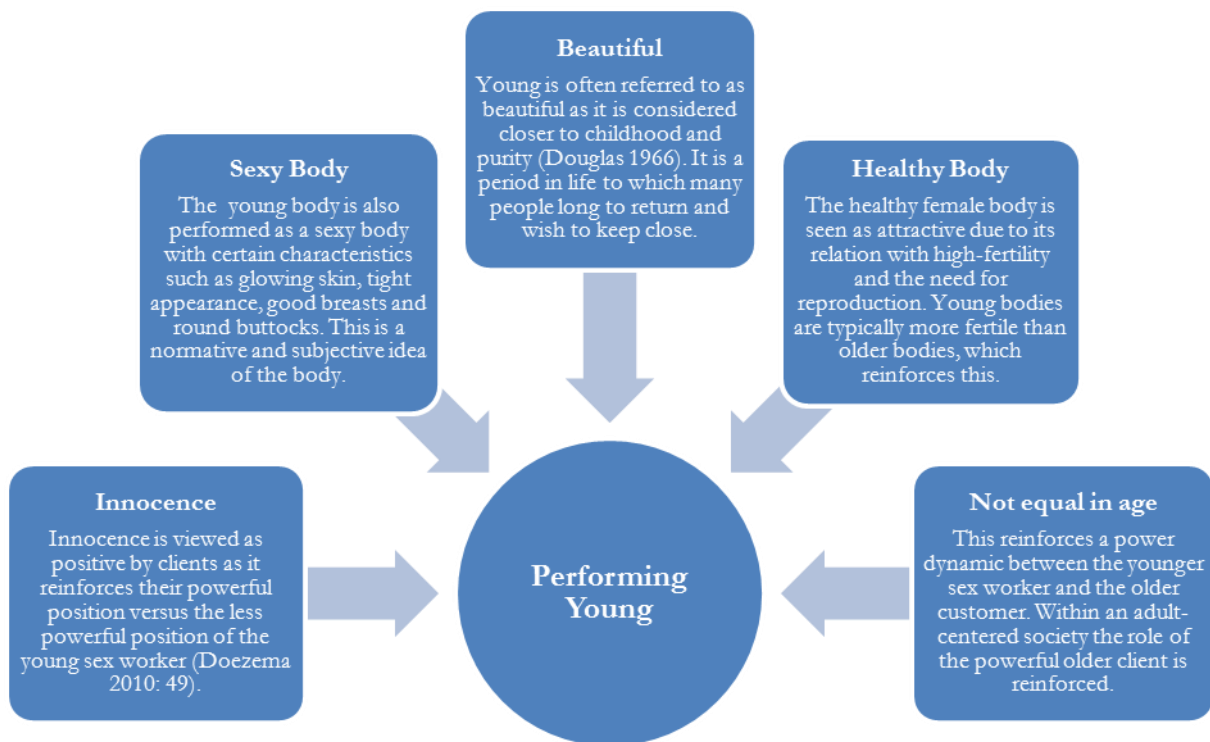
Beautiful

Young is often referred to as beautiful as it is considered closer to childhood and purity (Douglas 1966). It is a period in life to which many people long to return and wish to keep close.

Sexy Body

The young body is also performed as a sexy body with certain characteristics such as glowing skin, tight appearance, good breasts and round buttocks. This is a normative and subjective idea of the body.

Healthy Body

The healthy female body is seen as attractive due to its relation with high-fertility and the need for reproduction. Young bodies are typically more fertile than older bodies, which reinforces this.

Innocence

Innocence is viewed as positive by clients as it reinforces their powerful position versus the less powerful position of the young sex worker (Doezema 2010: 49).

Performing Young

Not equal in age

This reinforces a power dynamic between the younger sex worker and the older customer. Within an adult-centered society the role of the powerful older client is reinforced.